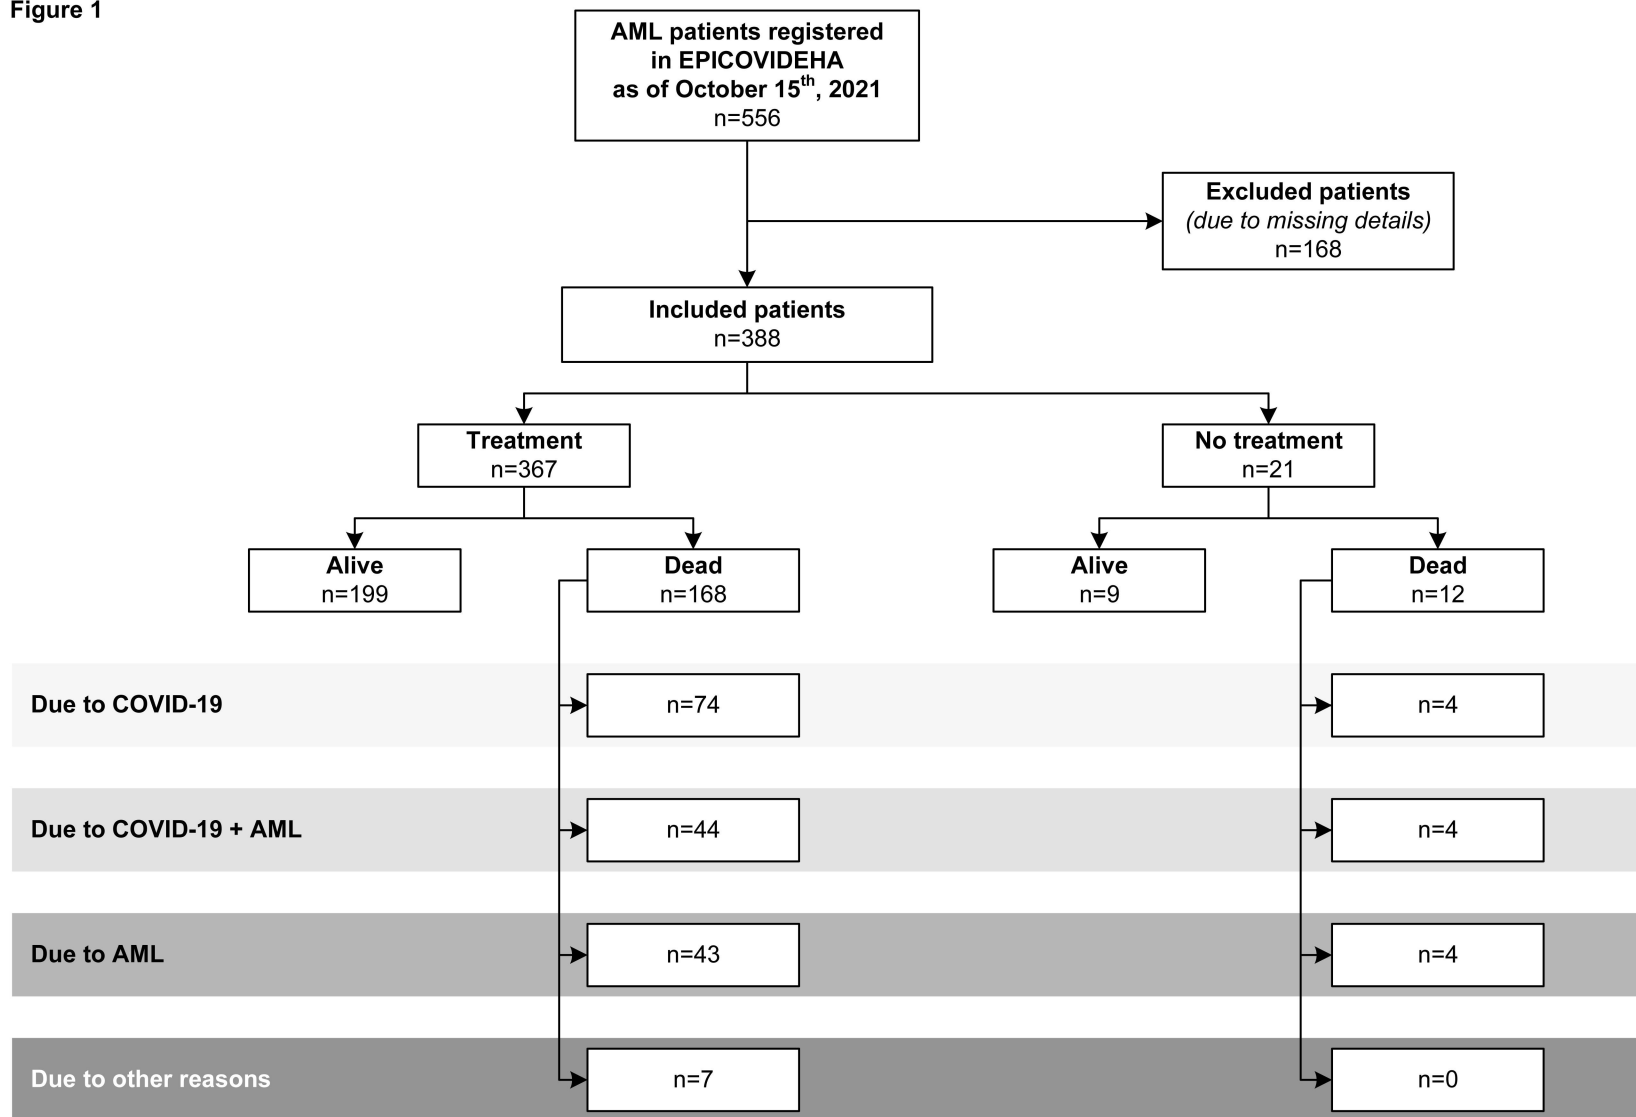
Figure 1

AML patients registered in EPICOVIDEHA as of October 15$^{th}$, 2021
n=556

Excluded patients
(due to missing details)
n=168

Included patients
n=388

Treatment
n=367

No treatment
n=21

Alive
n=199

Dead
n=168

Alive
n=9

Dead
n=12

Due to COVID-19
n=74
n=4

Due to COVID-19 + AML
n=44
n=4

Due to AML
n=43
n=4

Due to other reasons
n=7
n=0